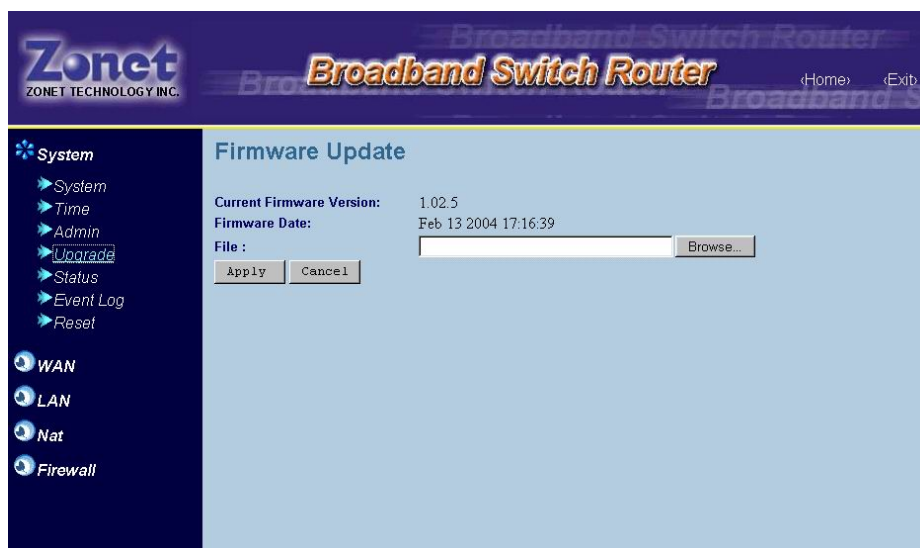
Zonet
ZONET TECHNOLOGY INC.

Broadband Switch Router

‹Home› ‹Exit›

System
System
Time
Admin
Upgrade
Status
Event Log
Reset
WAN
LAN
Nat
Firewall

Firmware Update

| | |
|---|---|
| Current Firmware Version: | 1.02.5 |
| Firmware Date: | Feb 13 2004 17:16:39 |
| File : | Browse... |

Apply Cancel